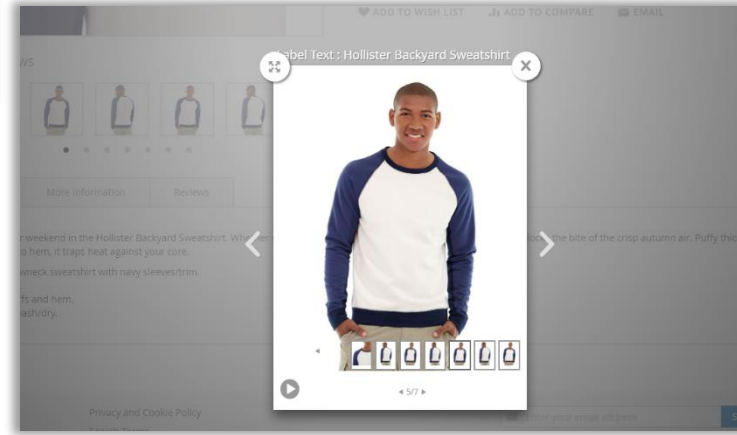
ADD TO WISH LIST ADD TO COMPARE EMAIL

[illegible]abel Text : Hollister Backyard Sweatshirt

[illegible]ws

More Information Reviews

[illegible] weekend in the Hollister Backyard Sweatshirt. Wh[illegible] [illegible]e bite of the crisp autumn air. Puffy thic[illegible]
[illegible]p hem, it traps heat against your core.
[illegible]neck sweatshirt with navy sleeves/trim.
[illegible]ffs and hem.
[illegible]ash/dry.

5/7

Privacy and Cookie Policy

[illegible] your email address